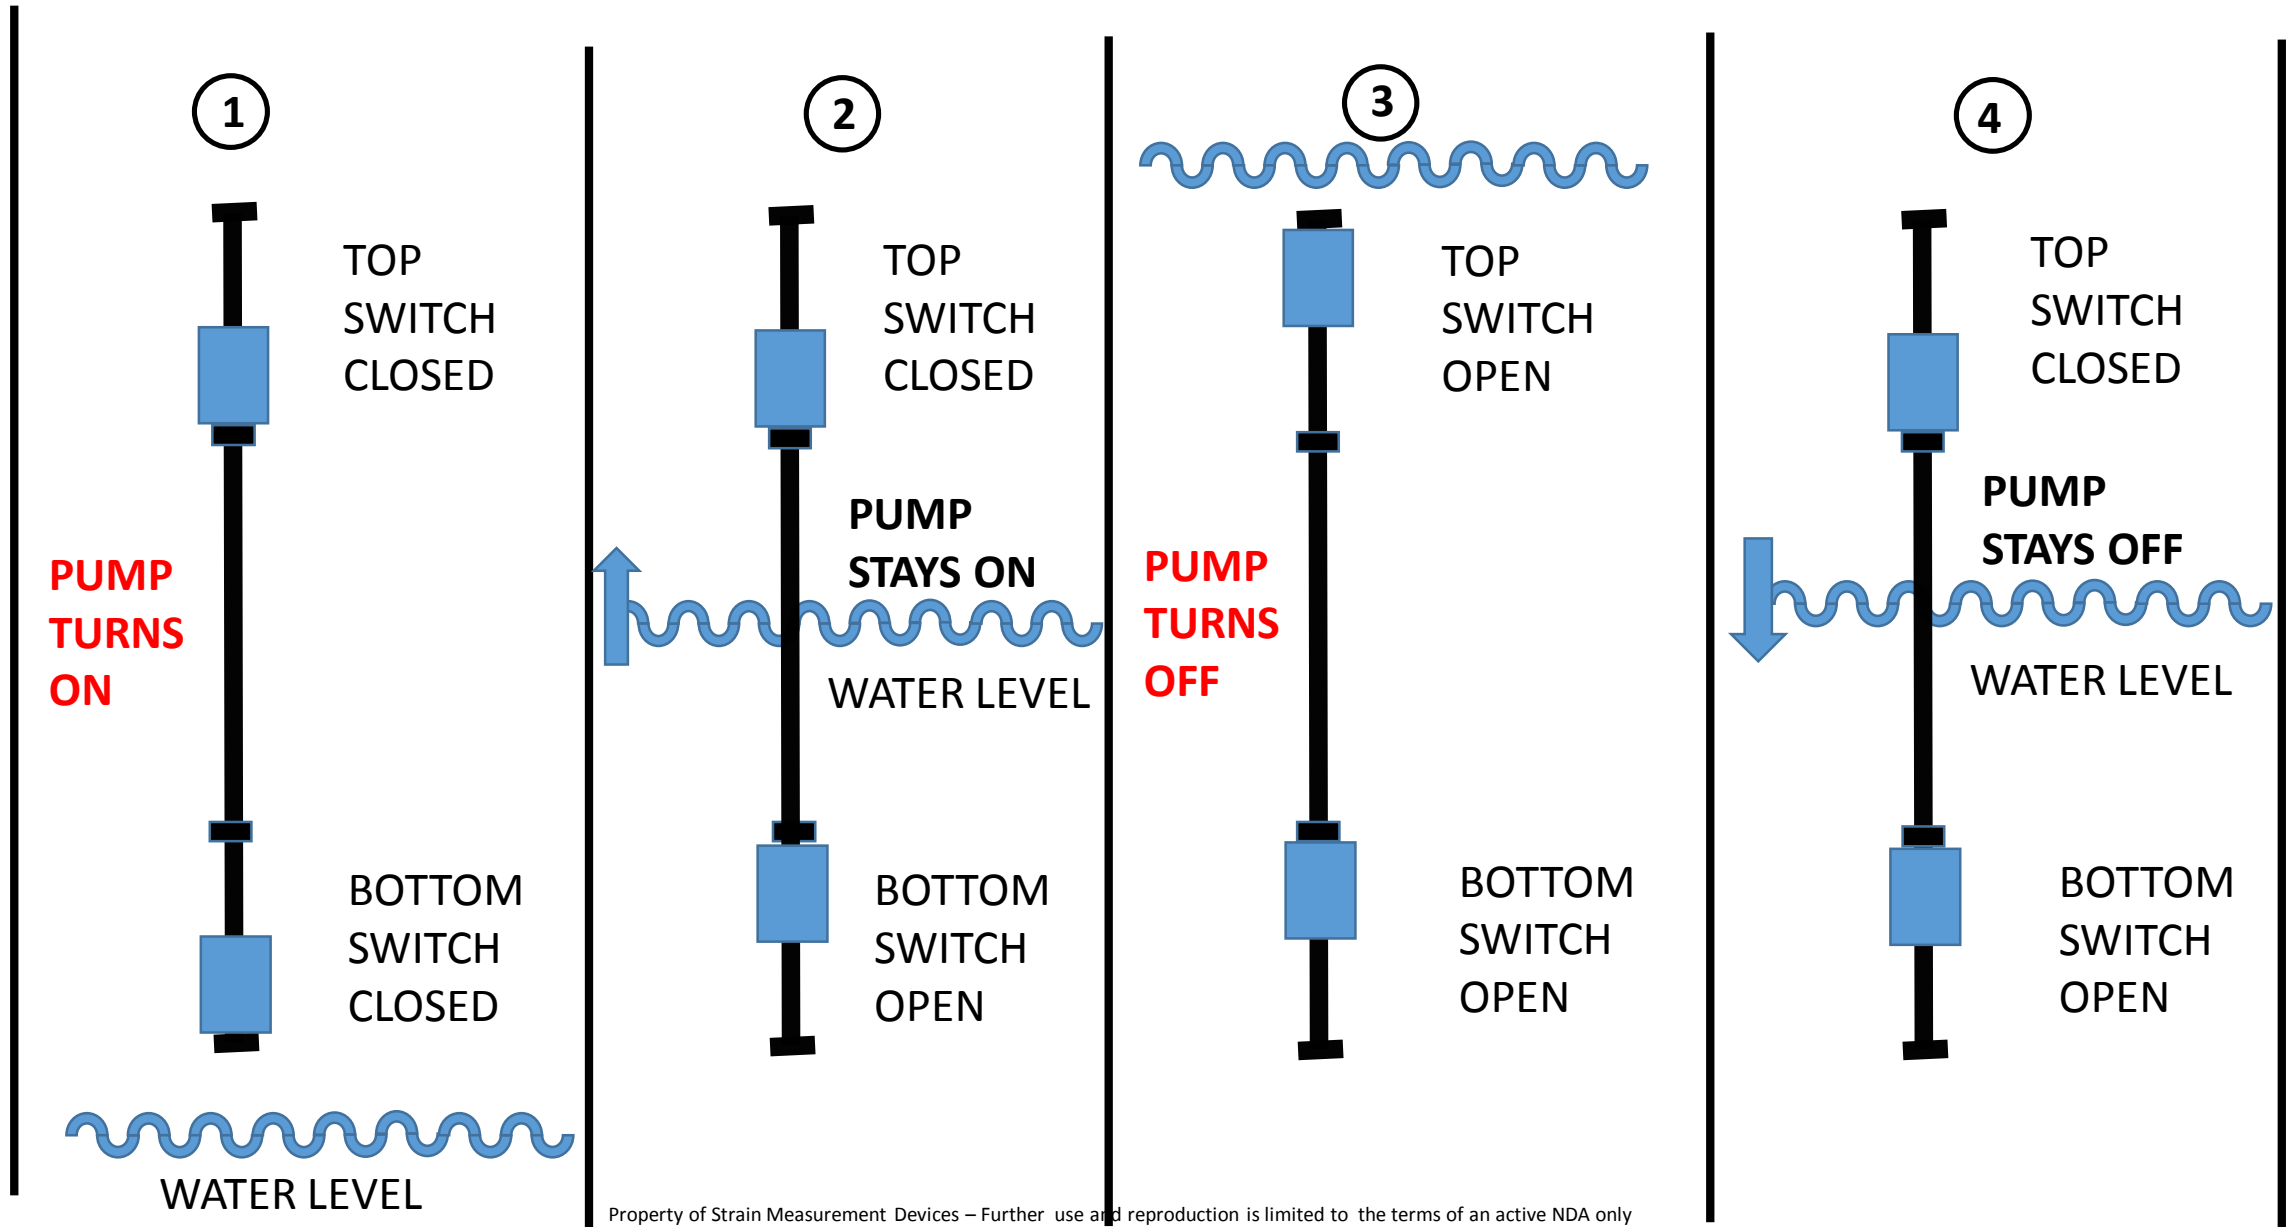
1

TOP SWITCH CLOSED

PUMP TURNS ON

BOTTOM SWITCH CLOSED

WATER LEVEL

2

TOP SWITCH CLOSED

PUMP STAYS ON

WATER LEVEL

BOTTOM SWITCH OPEN

3

TOP SWITCH OPEN

PUMP TURNS OFF

BOTTOM SWITCH OPEN

4

TOP SWITCH CLOSED

PUMP STAYS OFF

WATER LEVEL

BOTTOM SWITCH OPEN

Property of Strain Measurement Devices – Further use and reproduction is limited to the terms of an active NDA only